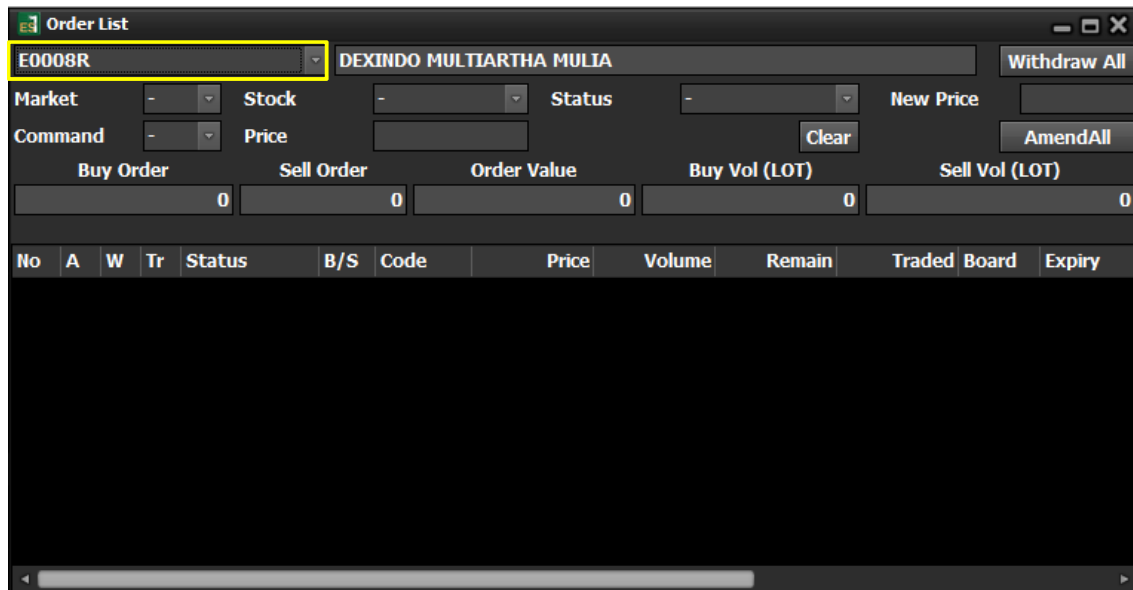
ES Order List

E0008R DEXINDO MULTIARTHA MULIA Withdraw All

Market - Stock - Status - New Price

Command - Price Clear AmendAll

| Buy Order | Sell Order | Order Value | Buy Vol (LOT) | Sell Vol (LOT) |
|---|---|---|---|---|
| 0 | 0 | 0 | 0 | 0 |

| No | A | W | Tr | Status | B/S | Code | Price | Volume | Remain | Traded | Board | Expiry |
|---|---|---|---|---|---|---|---|---|---|---|---|---|